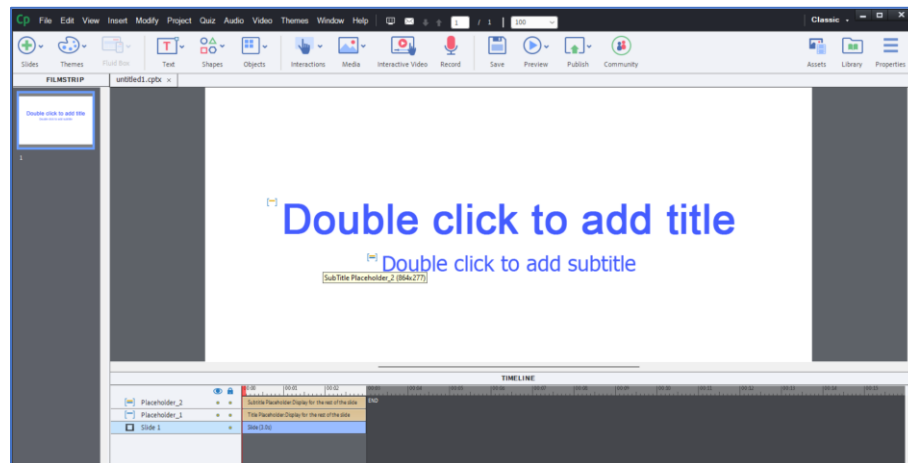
Cp File Edit View Insert Modify Project Quiz Audio Video Themes Window Help 1 / 1 100 Classic

Slides Themes Fluid Box Text Shapes Objects Interactions Media Interactive Video Record Save Preview Publish Community Assets Library Properties

FILMSTRIP untitled1.cptx ×

Double click to add title

1

Double click to add title

Double click to add subtitle

SubTitle Placeholder_2 (864x277)

TIMELINE

00:00 00:01 00:02 00:03 00:04 00:05 00:06 00:07 00:08 00:09 00:10 00:11 00:12 00:13 00:14 00:15

Placeholder_2 Subtitle Placeholder:Display for the rest of the slide END

Placeholder_1 Title Placeholder:Display for the rest of the slide

Slide 1 Slide (3.0s)